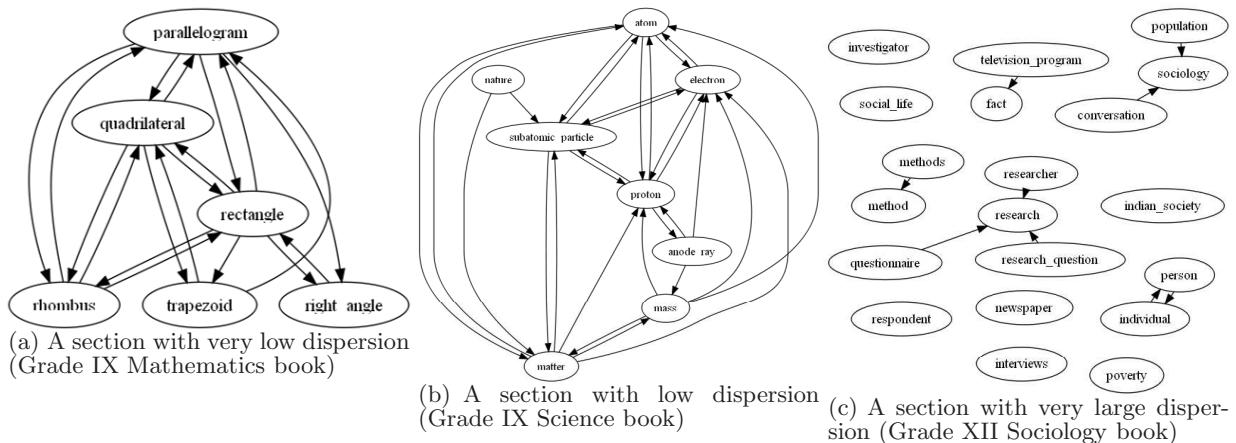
parallelogram
quadrilateral
rectangle
rhombus
trapezoid
right angle
(a) A section with very low dispersion (Grade IX Mathematics book)

atom
nature
electron
subatomic particle
proton
anode ray
mass
matter
(b) A section with low dispersion (Grade IX Science book)

investigator
television_program
population
sociology
social_life
fact
conversation
methods
method
researcher
research
indian_society
questionnaire
research_question
person
respondent
newspaper
individual
interviews
poverty
(c) A section with very large dispersion (Grade XII Sociology book)